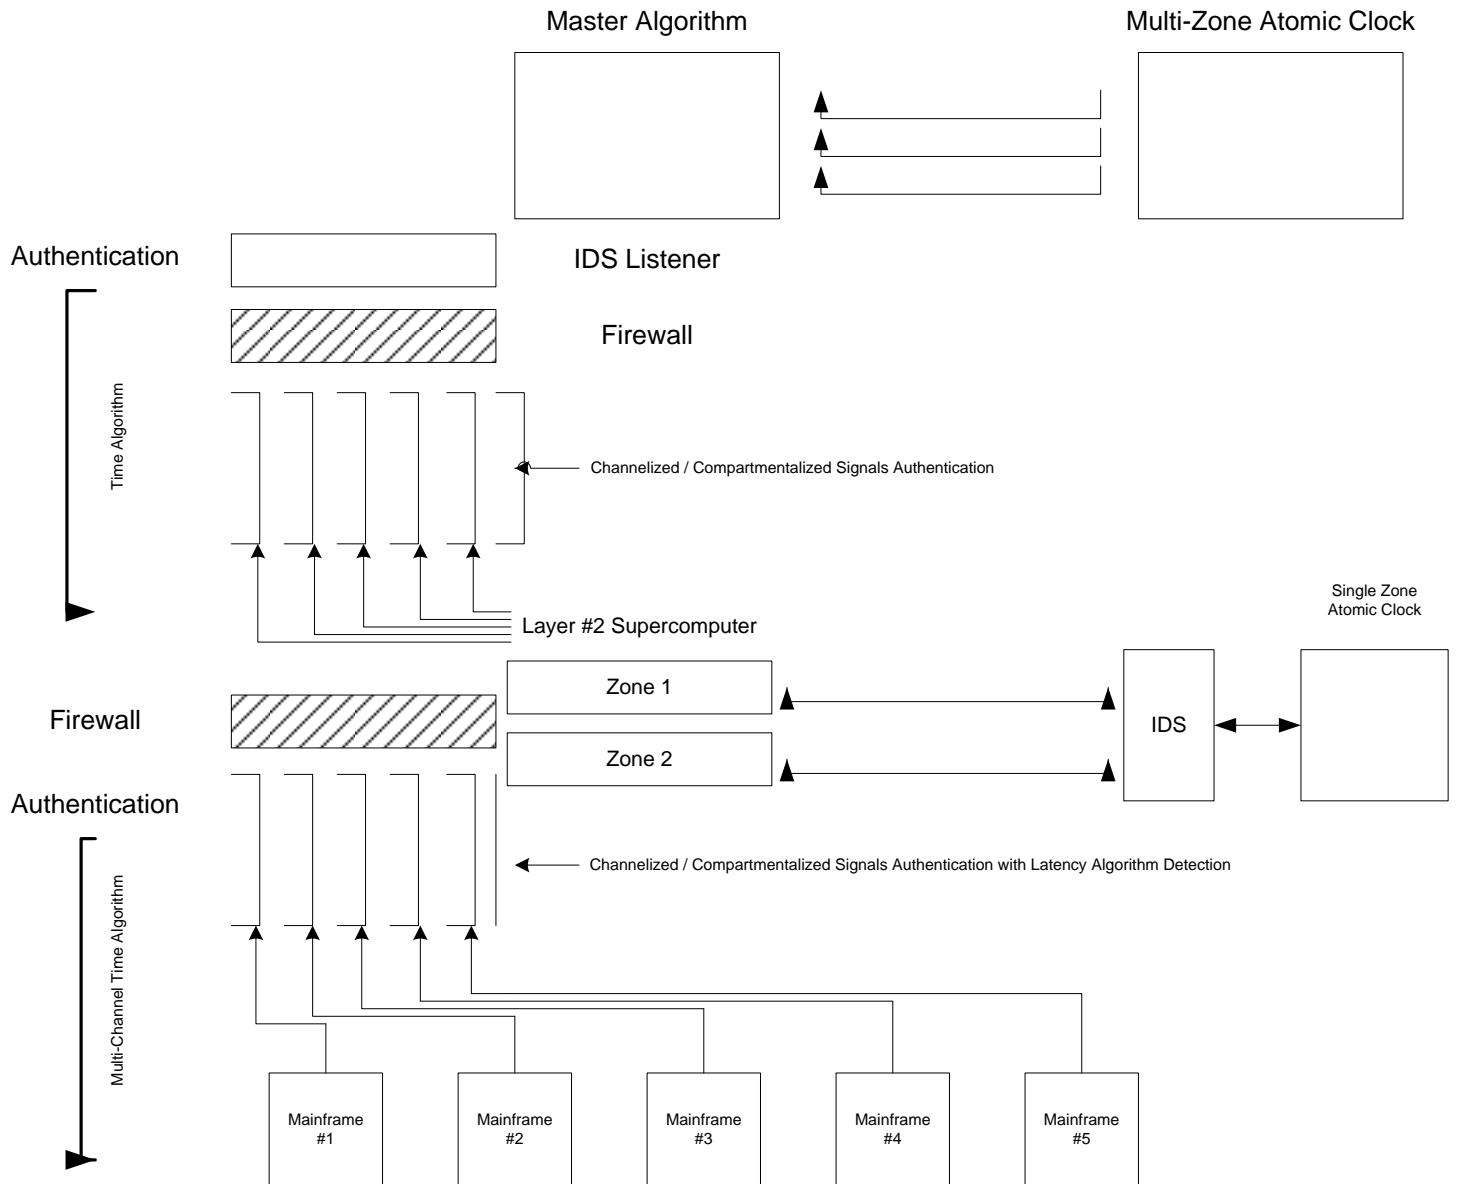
Master Algorithm

Multi-Zone Atomic Clock

Authentication

IDS Listener

Firewall

Time Algorithm

Channelized / Compartmentalized Signals Authentication

Single Zone Atomic Clock

Layer #2 Supercomputer

Zone 1

Firewall

IDS

Zone 2

Authentication

Channelized / Compartmentalized Signals Authentication with Latency Algorithm Detection

Multi-Channel Time Algorithm

Mainframe #1

Mainframe #2

Mainframe #3

Mainframe #4

Mainframe #5